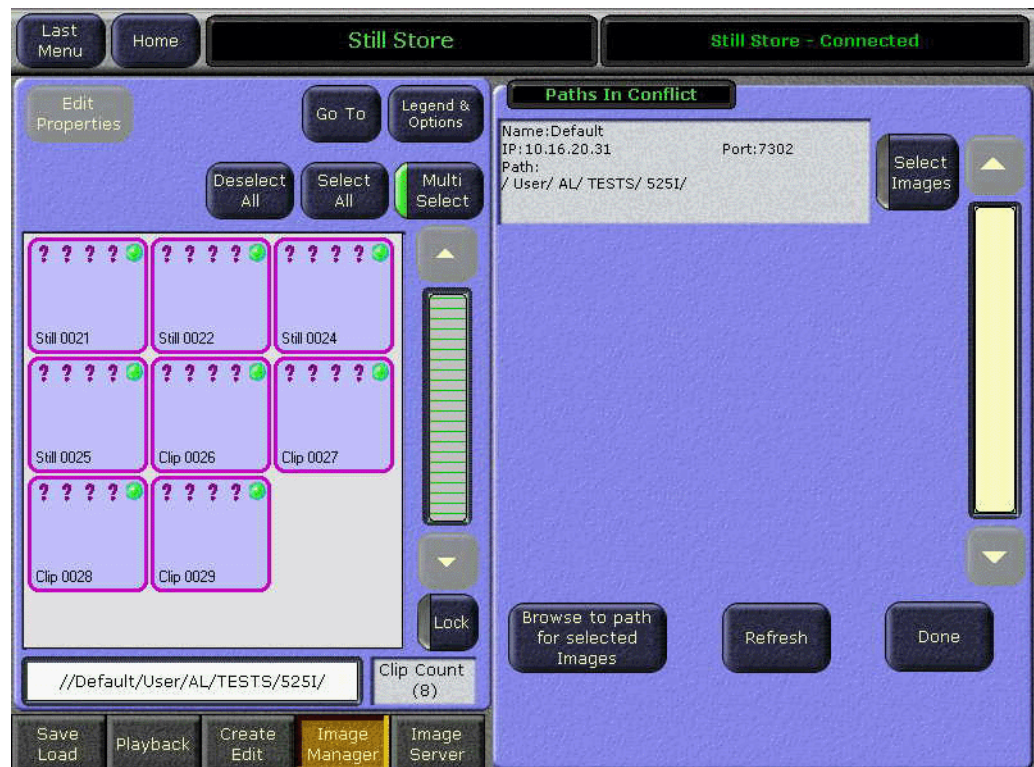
Last Menu
Home
Still Store
Still Store - Connected

Edit Properties
Go To
Legend & Options
Deselect All
Select All
Multi Select

? ? ? ?
Still 0021
? ? ? ?
Still 0022
? ? ? ?
Still 0024
? ? ? ?
Still 0025
? ? ? ?
Clip 0026
? ? ? ?
Clip 0027
? ? ? ?
Clip 0028
? ? ? ?
Clip 0029

Lock
//Default/User/AL/TESTS/525I/
Clip Count (8)

Save Load
Playback
Create Edit
Image Manager
Image Server

Paths In Conflict
Name:Default
IP:10.16.20.31 Port:7302
Path:
/ User/ AL/ TESTS/ 525I/

Select Images

Browse to path for selected Images
Refresh
Done